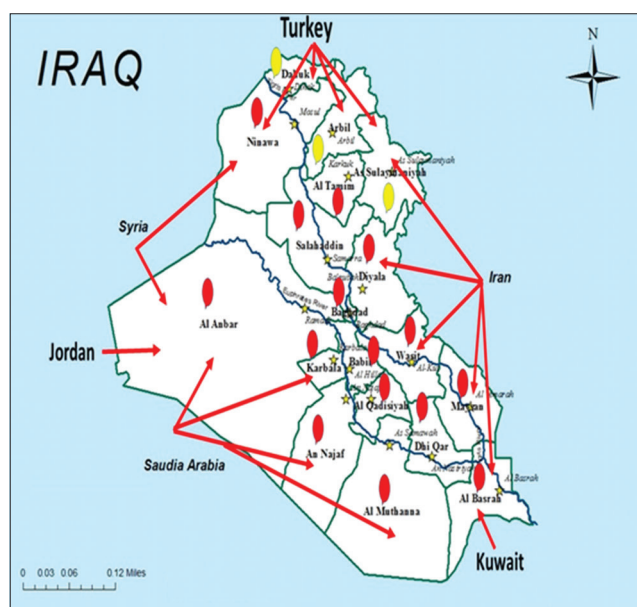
IRAQ

Turkey

N

Dahuk
Ninawa
Mosul
Arbil
Arbil
Kirkuk
As Sulaymaniyah
As Sulaymaniyah
Al Tamim
Salahaddin
Samarra
Diyala
Baqubah
Baghdad
Euphrates River
Ramadi
Al Anbar
Babil
Karbala
Karbala
Wasit
Al Kut
Al Hillah
Al Qadisiyah
Maysan
Al Amarah
As Samawah
Dhi Qar
An Nasiriyah
An Najaf
Al Muthanna
Al Basrah
Al Basrah

Syria

Jordan

Iran

Saudia Arabia

Kuwait

0 0.03 0.06 0.12 Miles